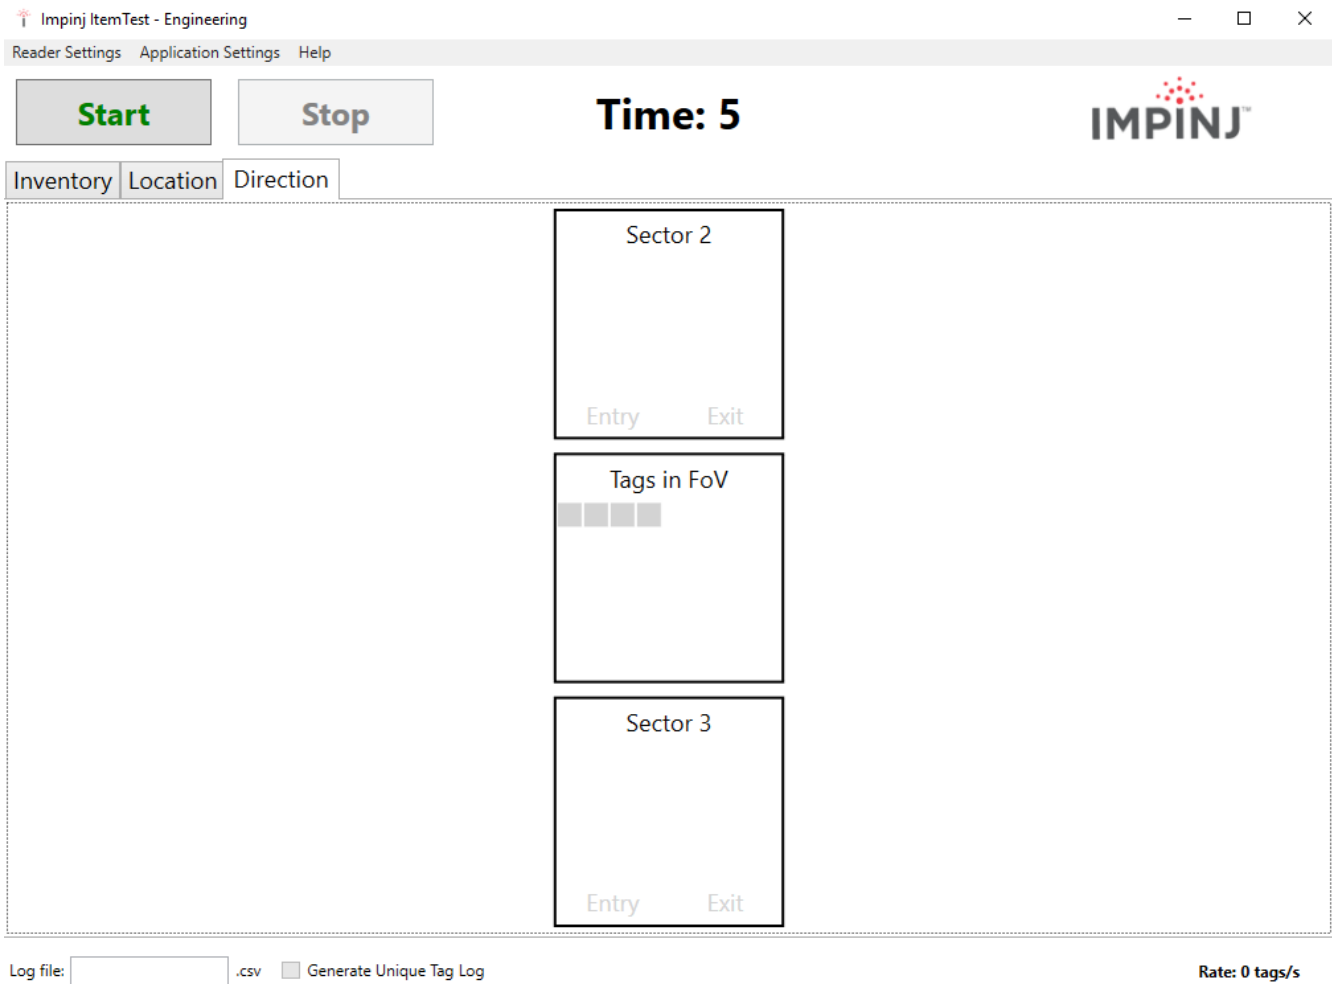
Impinj ItemTest - Engineering

Reader Settings Application Settings Help

Start Stop

Time: 5

IMPINJ™

Inventory Location Direction

Sector 2

Entry Exit

Tags in FoV

Sector 3

Entry Exit

Log file: .csv Generate Unique Tag Log

Rate: 0 tags/s